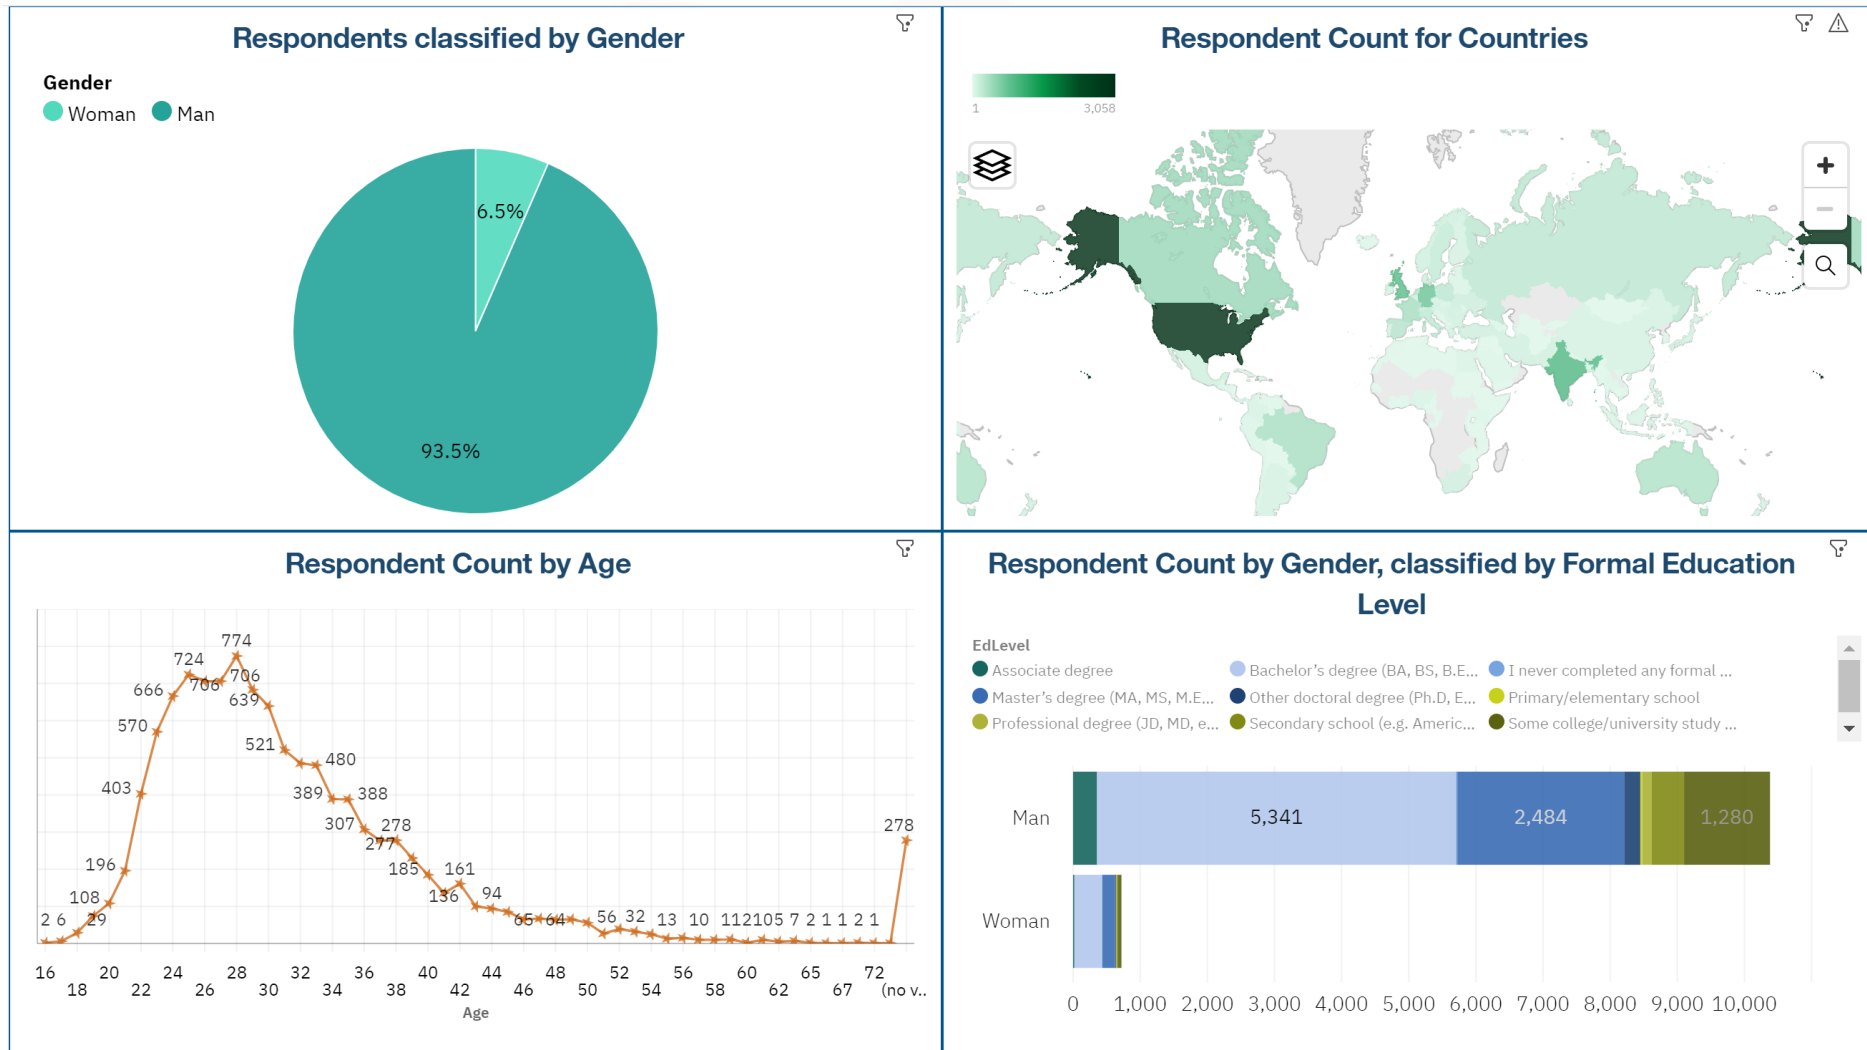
Respondents classified by Gender

Gender
Woman Man

6.5%
93.5%

Respondent Count for Countries

1 3,058

Respondent Count by Age

774
724
706 706
666 639
570
521
480
403
389 388
307 278
277
196
185 161
136
108 94
2 6 29
65 64 56 32 13 10 112105 7 2 1 1 2 1
278

16 18 20 22 24 26 28 30 32 34 36 38 40 42 44 46 48 50 52 54 56 58 60 62 65 67 72 (no v..
Age

Respondent Count by Gender, classified by Formal Education Level

EdLevel
Associate degree
Bachelor's degree (BA, BS, B.E...
I never completed any formal ...
Master's degree (MA, MS, M.E...
Other doctoral degree (Ph.D, E...
Primary/elementary school
Professional degree (JD, MD, e...
Secondary school (e.g. Americ...
Some college/university study ...

Man 5,341 2,484 1,280
Woman

0 1,000 2,000 3,000 4,000 5,000 6,000 7,000 8,000 9,000 10,000